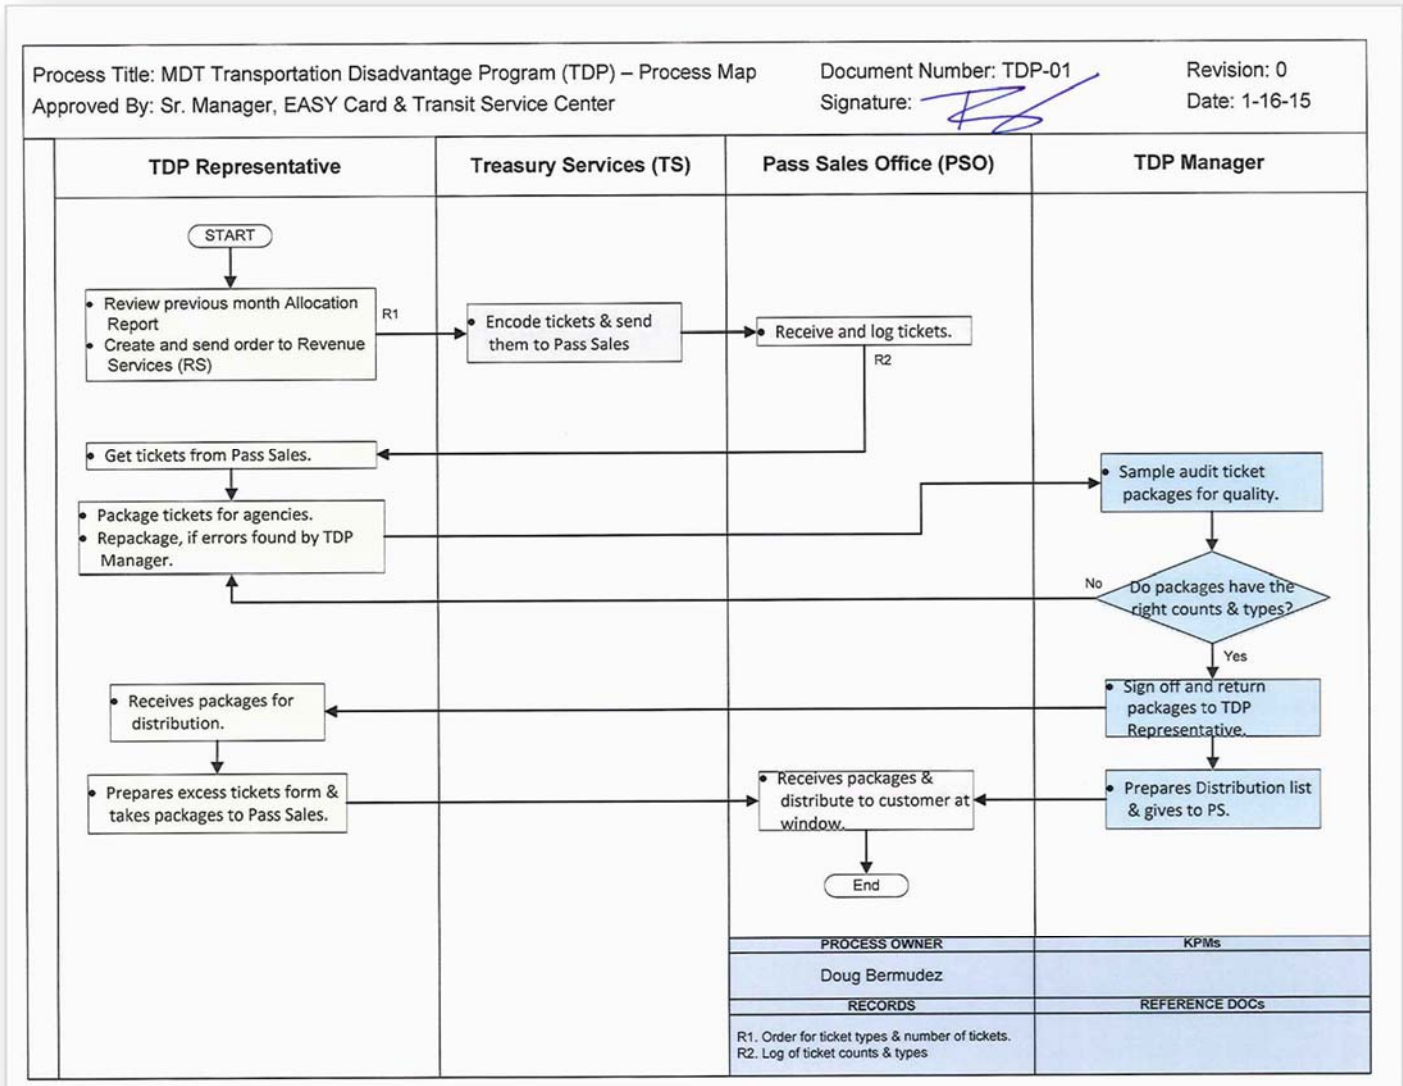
Process Title: MDT Transportation Disadvantage Program (TDP) – Process Map
Approved By: Sr. Manager, EASY Card & Transit Service Center

Document Number: TDP-01
Signature:

Revision: 0
Date: 1-16-15

| TDP Representative | Treasury Services (TS) | Pass Sales Office (PSO) | TDP Manager |
|---|---|---|---|

START

• Review previous month Allocation Report
• Create and send order to Revenue Services (RS)

R1

• Encode tickets & send them to Pass Sales

• Receive and log tickets.

R2

• Get tickets from Pass Sales.

• Package tickets for agencies.
• Repackage, if errors found by TDP Manager.

• Sample audit ticket packages for quality.

No

Do packages have the right counts & types?

Yes

• Sign off and return packages to TDP Representative.

• Receives packages for distribution.

• Prepares excess tickets form & takes packages to Pass Sales.

• Receives packages & distribute to customer at window.

• Prepares Distribution list & gives to PS.

End

| PROCESS OWNER | KPMs |
|---|---|
| Doug Bermudez | |
| RECORDS | REFERENCE DOCs |
| R1. Order for ticket types & number of tickets. R2. Log of ticket counts & types | |